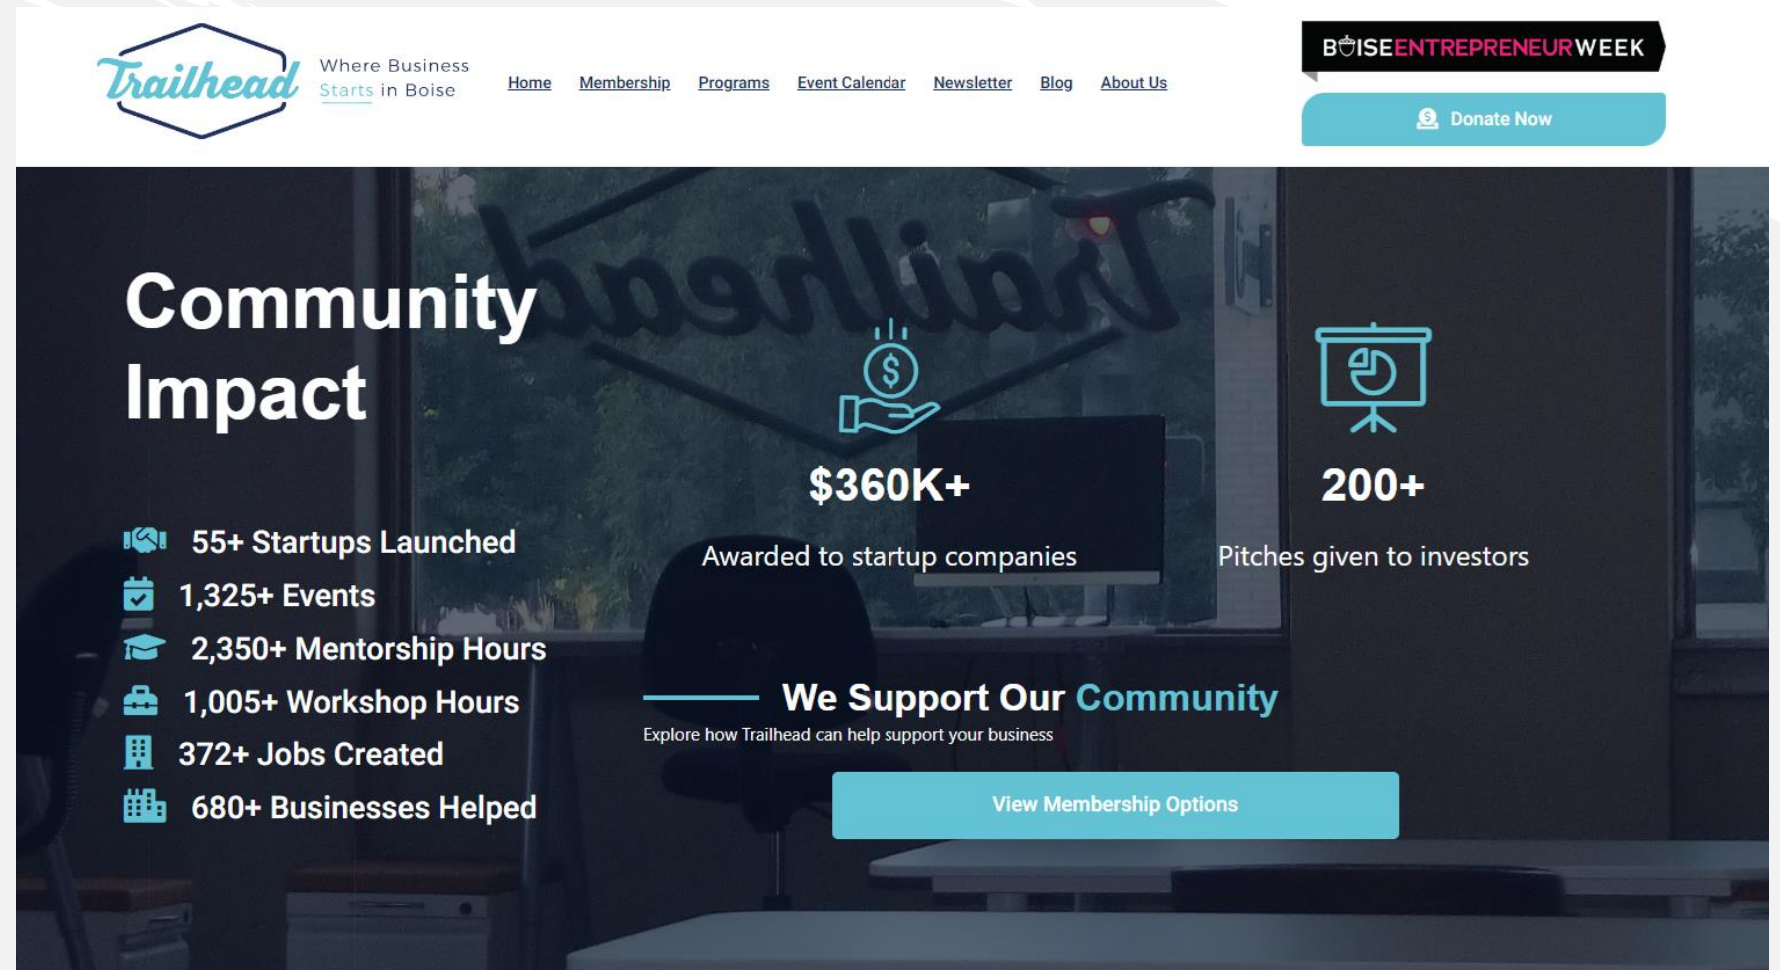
Trailhead

Where Business Starts in Boise

Home Membership Programs Event Calendar Newsletter Blog About Us

BOISEENTREPRENEURWEEK

Donate Now

Community Impact

55+ Startups Launched

1,325+ Events

2,350+ Mentorship Hours

1,005+ Workshop Hours

372+ Jobs Created

680+ Businesses Helped

$360K+

Awarded to startup companies

200+

Pitches given to investors

We Support Our Community

Explore how Trailhead can help support your business

View Membership Options